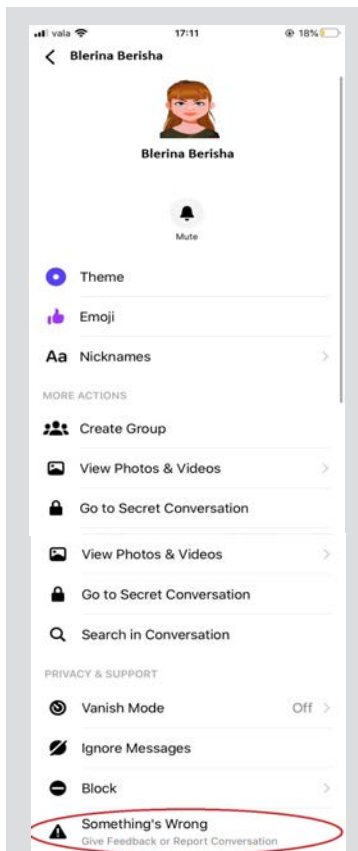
vala 17:11 18%

Blerina Berisha

Blerina Berisha

Mute

Theme

Emoji

Aa Nicknames

MORE ACTIONS

Create Group

View Photos & Videos

Go to Secret Conversation

View Photos & Videos

Go to Secret Conversation

Search in Conversation

PRIVACY & SUPPORT

Vanish Mode Off

Ignore Messages

Block

Something's Wrong
Give Feedback or Report Conversation